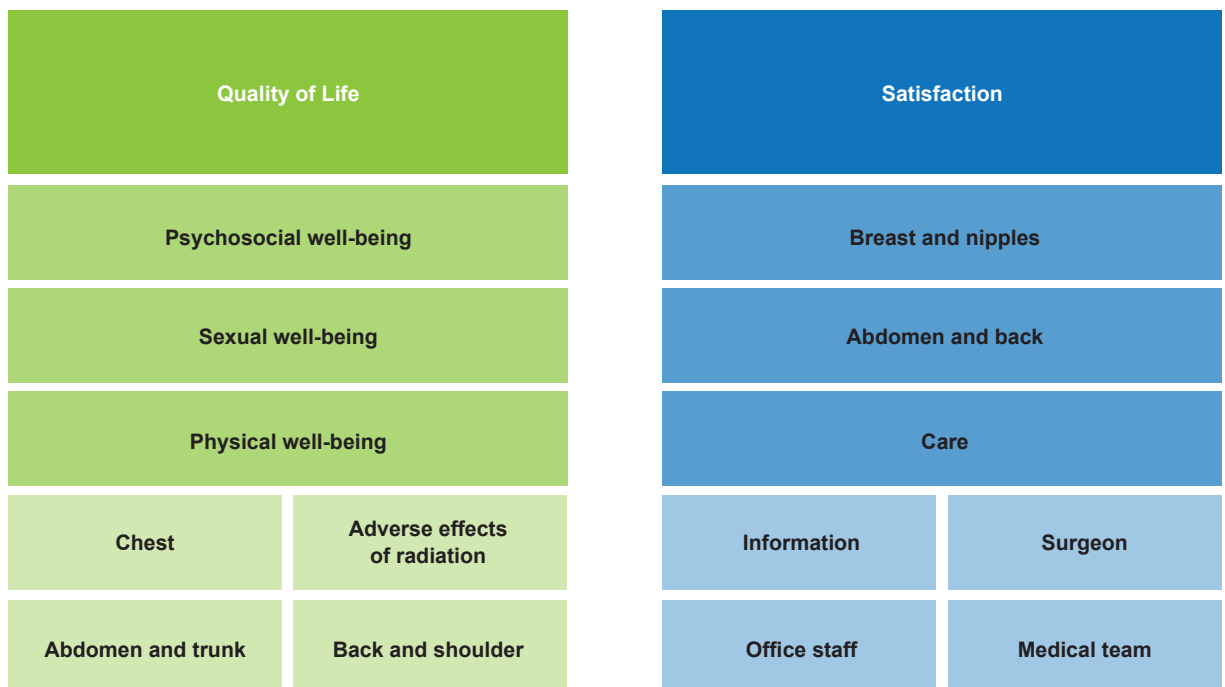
Quality of Life

Psychosocial well-being

Sexual well-being

Physical well-being

Chest

Adverse effects of radiation

Abdomen and trunk

Back and shoulder

Satisfaction

Breast and nipples

Abdomen and back

Care

Information

Surgeon

Office staff

Medical team